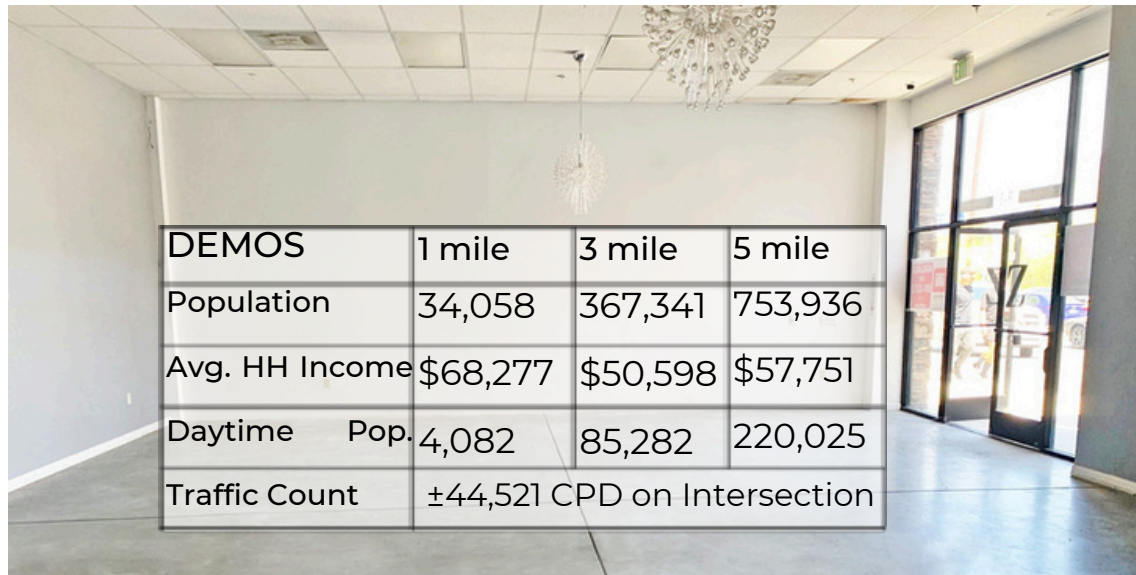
| DEMOS | 1 mile | 3 mile | 5 mile |
|---|---|---|---|
| Population | 34,058 | 367,341 | 753,936 |
| Avg. HH Income | \$68,277 | \$50,598 | \$57,751 |
| Daytime Pop. | 4,082 | 85,282 | 220,025 |
| Traffic Count | ±44,521 CPD on Intersection | | |